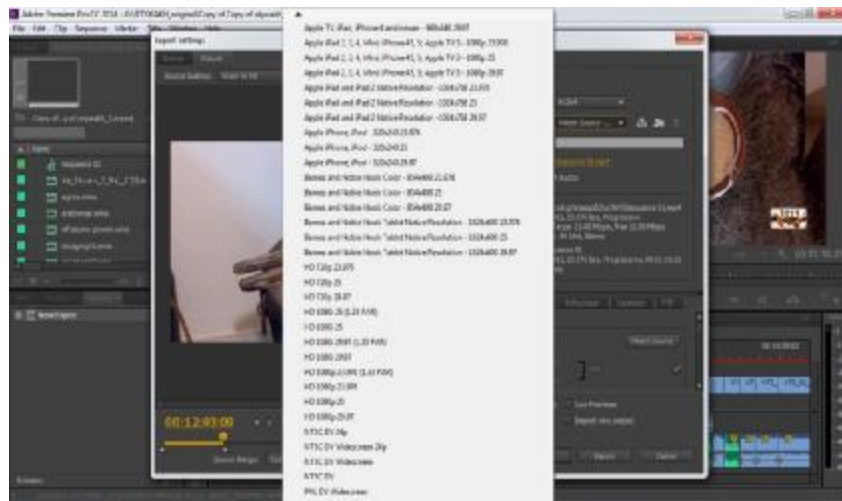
Adobe Premiere Pro CC 2014

File Edit Clip Sequence Marker

Export Settings

Apple TV, iPad, iPhone4 and newer - 960x540 29.97
Apple iPad 2, 3, 4, Mini, iPhone4S, 5, Apple TV 3 - 1080p 23.976
Apple iPad 2, 3, 4, Mini, iPhone4S, 5, Apple TV 3 - 1080p 25
Apple iPad 2, 3, 4, Mini, iPhone4S, 5, Apple TV 3 - 1080p 29.97
Apple iPad and iPad 2 Native Resolution - 1024x768 23.976
Apple iPad and iPad 2 Native Resolution - 1024x768 25
Apple iPad and iPad 2 Native Resolution - 1024x768 29.97
Apple iPhone, iPod - 320x240 23.976
Apple iPhone, iPod - 320x240 25
Apple iPhone, iPod - 320x240 29.97
Barnes and Noble Nook Color - 854x480 23.976
Barnes and Noble Nook Color - 854x480 25
Barnes and Noble Nook Color - 854x480 29.97
Barnes and Noble Nook Tablet Native Resolution - 1024x600 23.976
Barnes and Noble Nook Tablet Native Resolution - 1024x600 25
Barnes and Noble Nook Tablet Native Resolution - 1024x600 29.97
HD 720p 23.976
HD 720p 25
HD 720p 29.97
HD 1080i 25 (1.33 PAR)
HD 1080i 25
HD 1080i 29.97 (1.33 PAR)
HD 1080i 29.97
HD 1080p 23.976 (1.33 PAR)
HD 1080p 23.976
HD 1080p 25
HD 1080p 29.97
NTSC DV 24p
NTSC DV Widescreen 24p
NTSC DV Widescreen
NTSC DV
PAL DV Widescreen

00:12:93:00